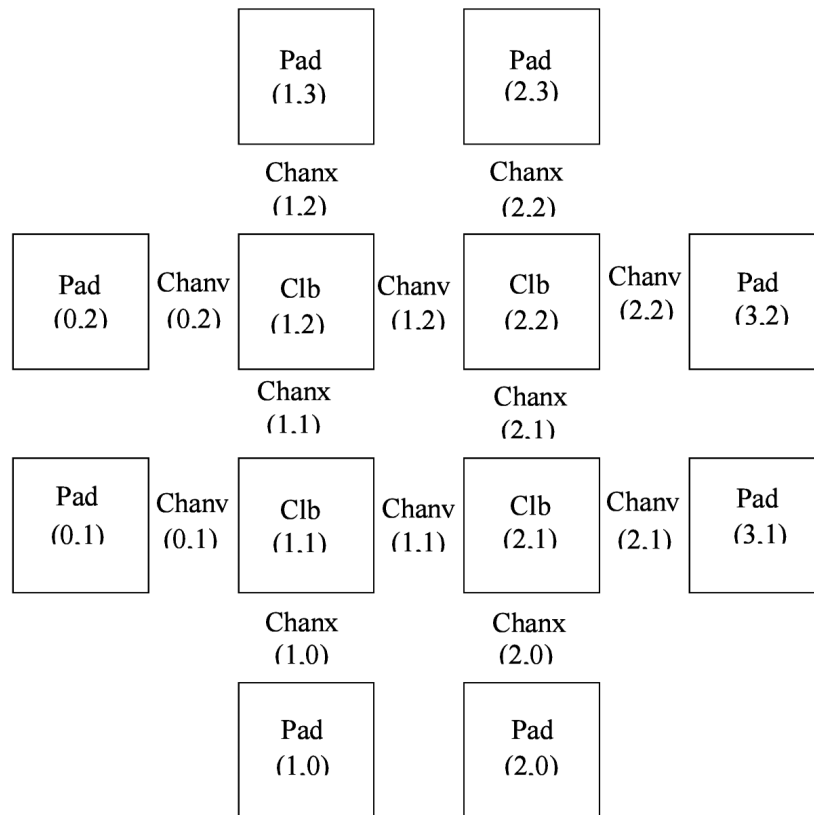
Pad (1,3)

Pad (2,3)

Chanx (1,2)

Chanx (2,2)

Pad (0,2)

Chanv (0,2)

Clb (1,2)

Chanv (1,2)

Clb (2,2)

Chanv (2,2)

Pad (3,2)

Chanx (1,1)

Chanx (2,1)

Pad (0,1)

Chanv (0,1)

Clb (1,1)

Chanv (1,1)

Clb (2,1)

Chanv (2,1)

Pad (3,1)

Chanx (1,0)

Chanx (2,0)

Pad (1,0)

Pad (2,0)